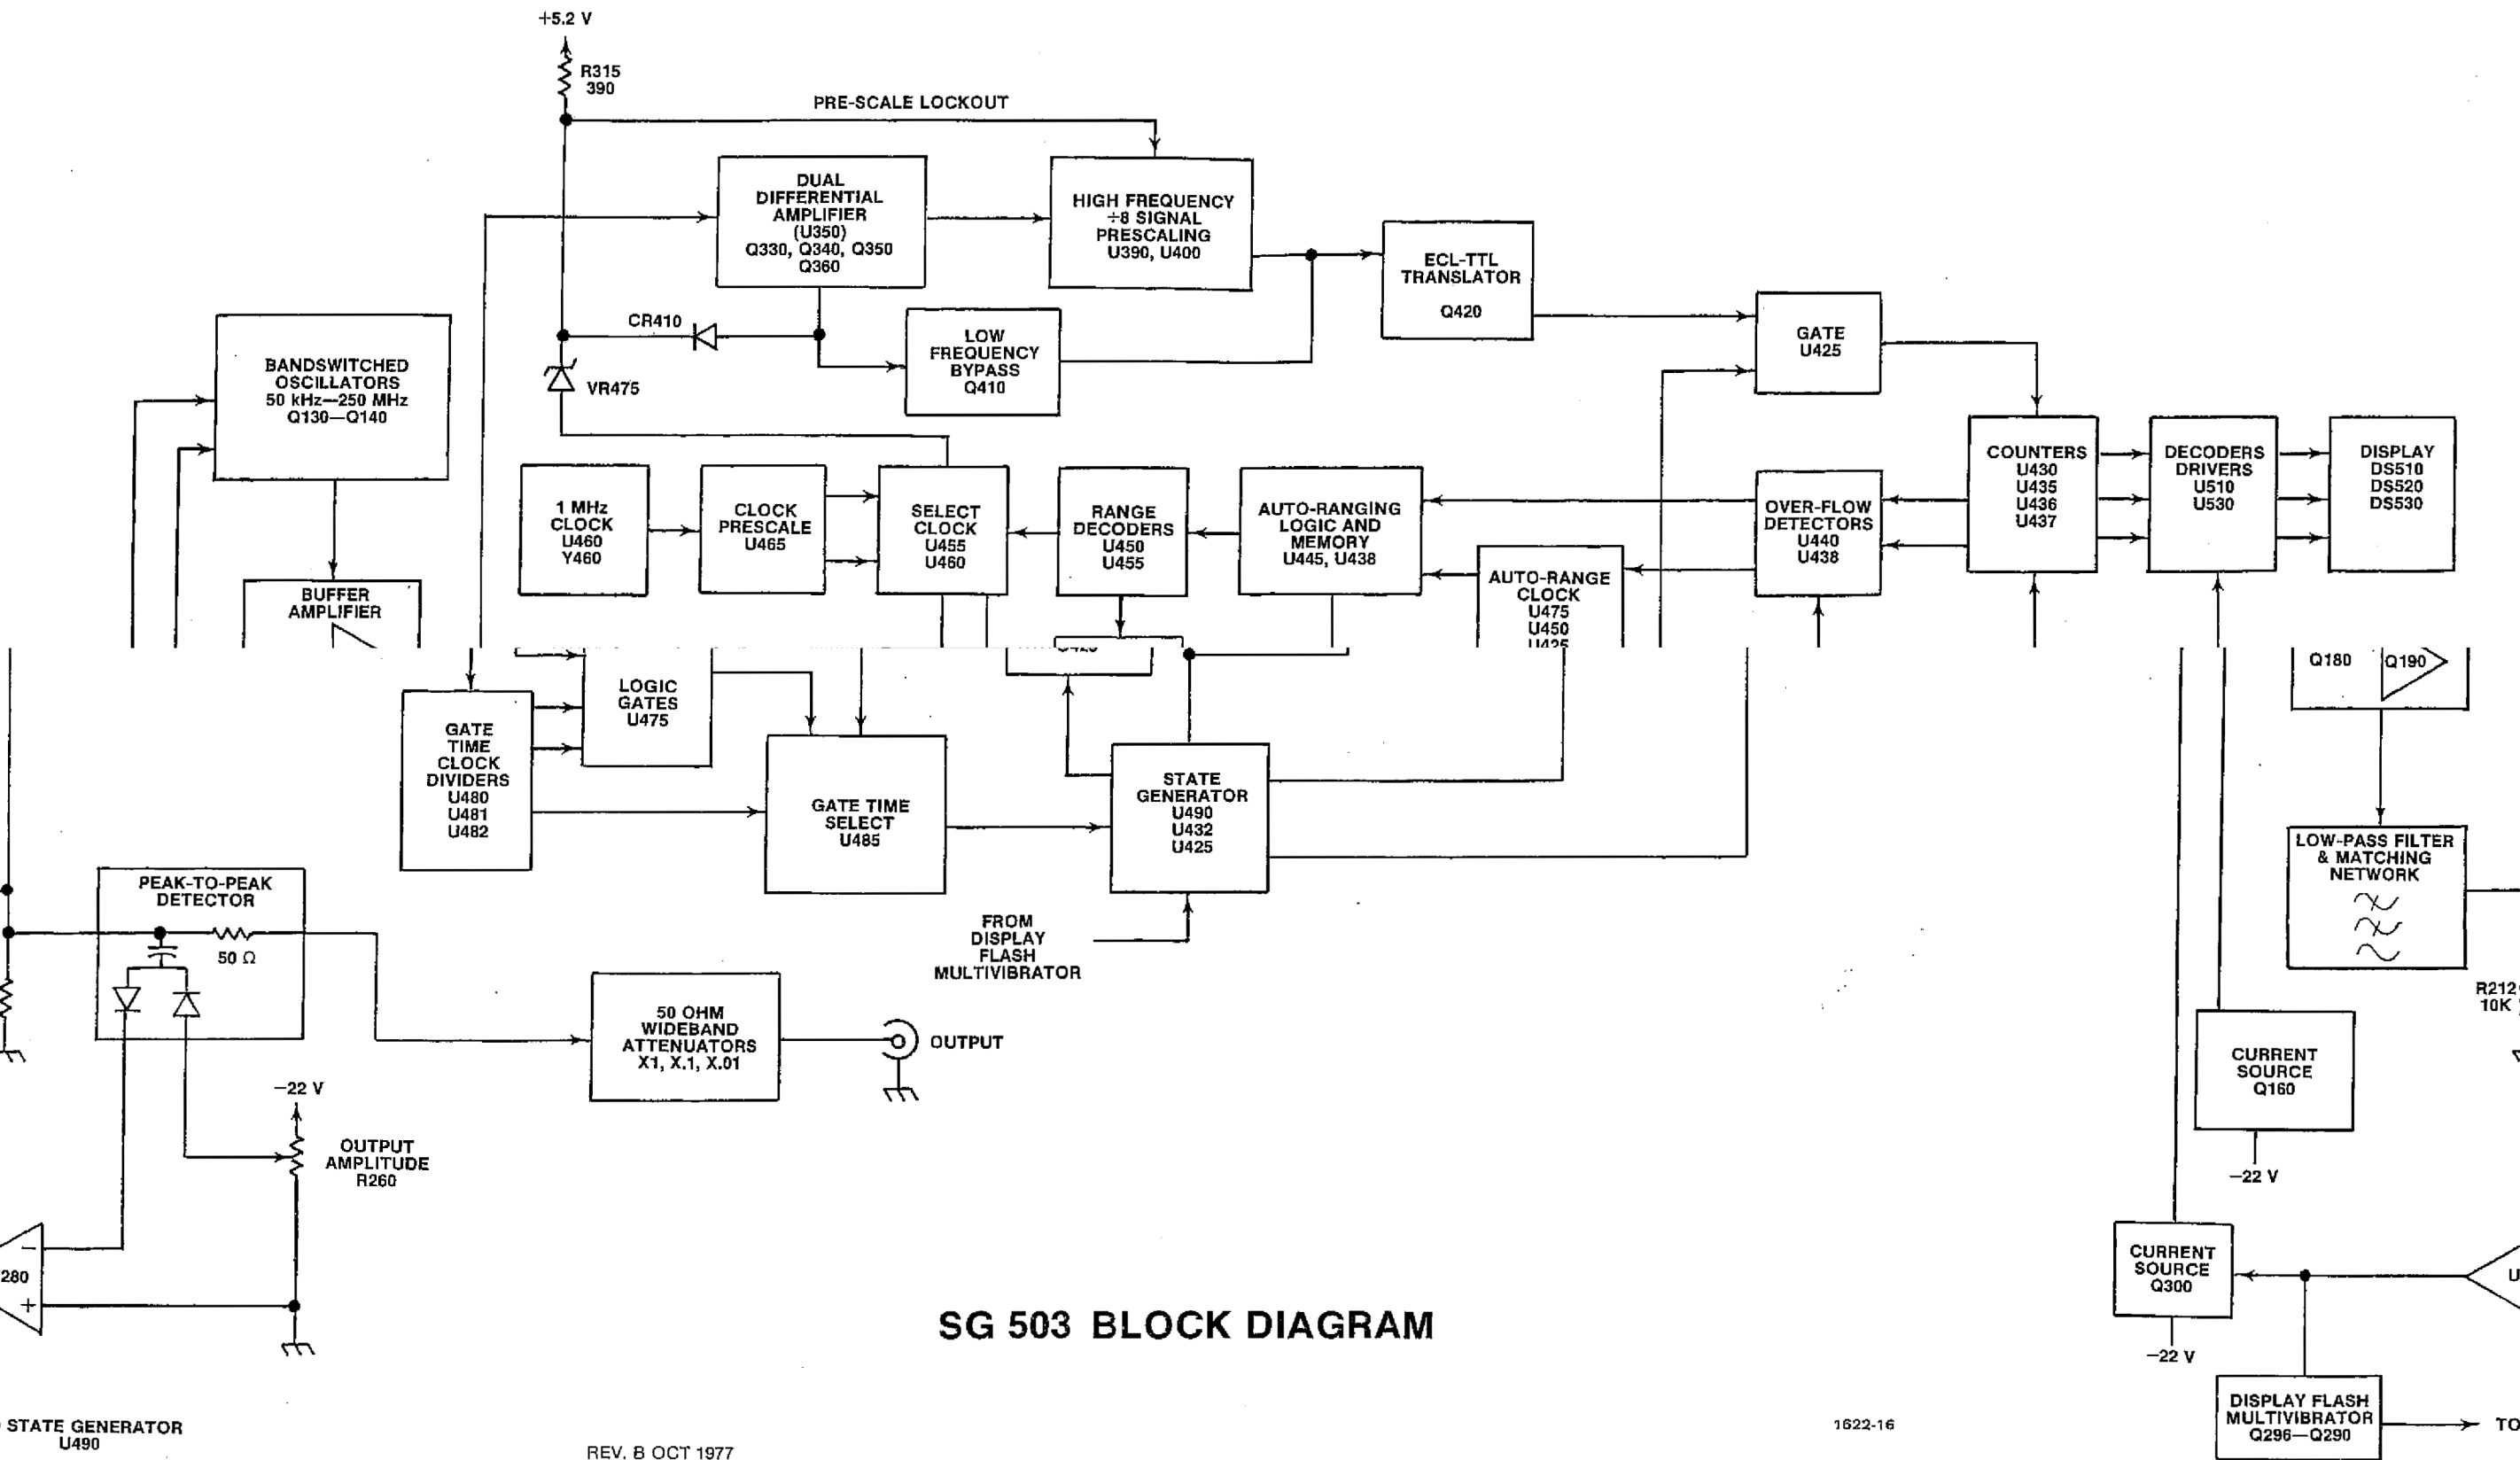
+5.2 V

R315
390

PRE-SCALE LOCKOUT

DUAL DIFFERENTIAL AMPLIFIER (U350) Q330, Q340, Q350 Q360

HIGH FREQUENCY ÷8 SIGNAL PRESCALING U390, U400

ECL-TTL TRANSLATOR Q420

CR410

LOW FREQUENCY BYPASS Q410

GATE U425

VR475

BANDSWITCHED OSCILLATORS 50 kHz—250 MHz Q130—Q140

COUNTERS U430 U435 U436 U437

DECODERS DRIVERS U510 U530

DISPLAY DS510 DS520 DS530

1 MHz CLOCK U460 Y460

CLOCK PRESCALE U465

SELECT CLOCK U455 U460

RANGE DECODERS U450 U455

AUTO-RANGING LOGIC AND MEMORY U445, U438

OVER-FLOW DETECTORS U440 U438

AUTO-RANGE CLOCK U475 U450 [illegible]

BUFFER AMPLIFIER

Q180

Q190

LOGIC GATES U475

GATE TIME CLOCK DIVIDERS U480 U481 U482

GATE TIME SELECT U485

STATE GENERATOR U490 U432 U425

LOW-PASS FILTER & MATCHING NETWORK

PEAK-TO-PEAK DETECTOR

50 Ω

FROM DISPLAY FLASH MULTIVIBRATOR

R212
10K

50 OHM WIDEBAND ATTENUATORS X1, X.1, X.01

OUTPUT

CURRENT SOURCE Q160

−22 V

−22 V

OUTPUT AMPLITUDE R260

−22 V

CURRENT SOURCE Q300

U

280

SG 503 BLOCK DIAGRAM

STATE GENERATOR U490

REV. B OCT 1977

1622-16

DISPLAY FLASH MULTIVIBRATOR Q296—Q290

TO